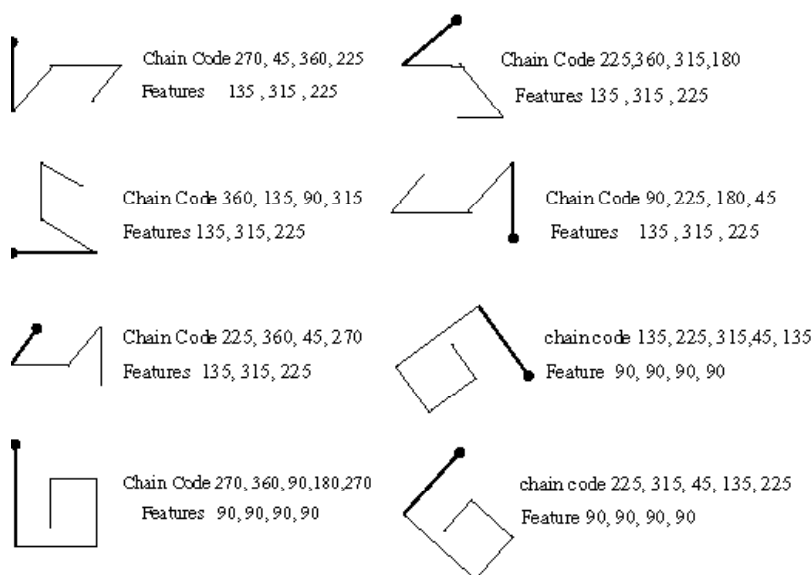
Chain Code 270, 45, 360, 225
Features 135 , 315 , 225

Chain Code 225,360, 315,180
Features 135 , 315 , 225

Chain Code 360, 135, 90, 315
Features 135, 315, 225

Chain Code 90, 225, 180, 45
Features 135 , 315 , 225

Chain Code 225, 360, 45, 270
Features 135, 315, 225

chaincode 135, 225, 315,45, 135
Feature 90, 90, 90, 90

Chain Code 270, 360, 90,180,270
Features 90,90,90,90

chain code 225, 315, 45, 135, 225
Feature 90, 90, 90, 90